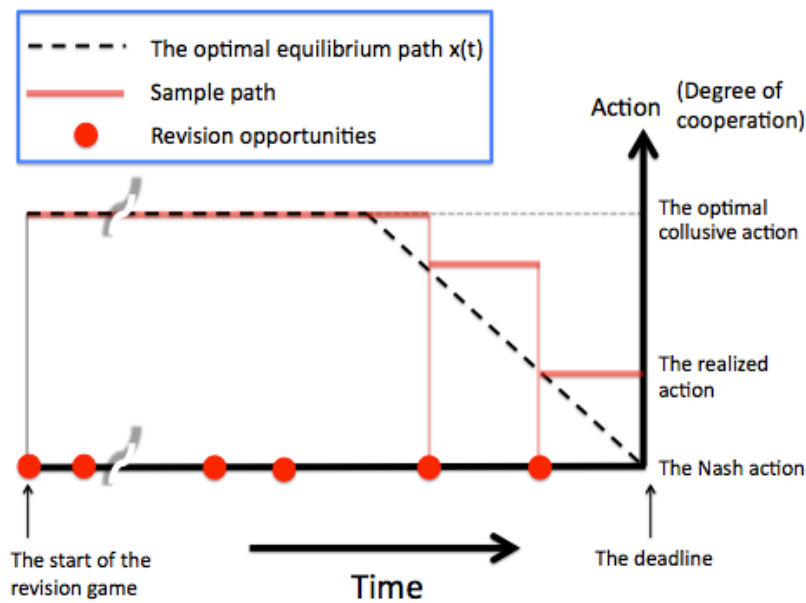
The optimal equilibrium path x(t)
Sample path
Revision opportunities

Action (Degree of cooperation)

The optimal collusive action

The realized action

The Nash action

The start of the revision game

The deadline

Time